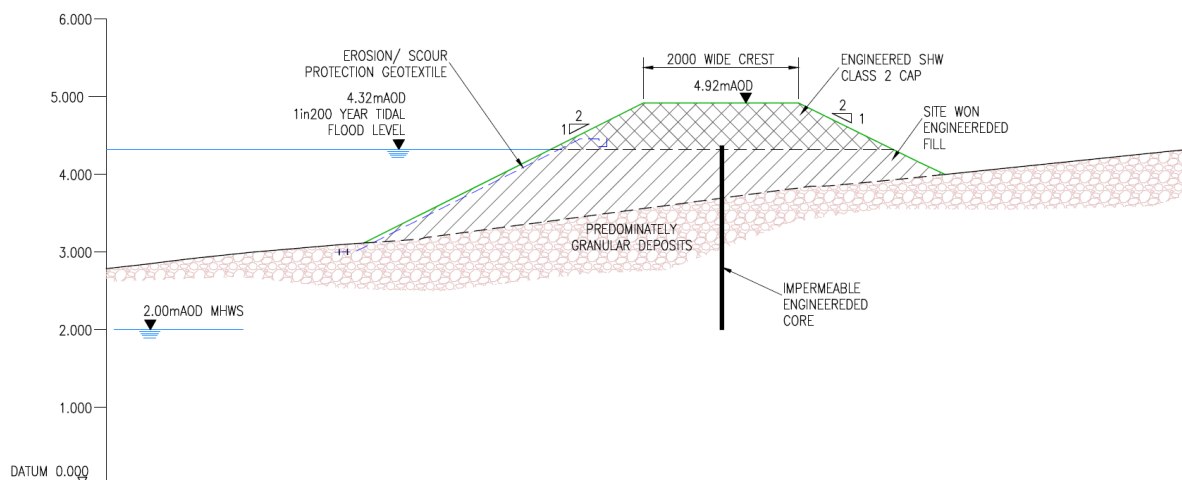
6.000

5.000

4.000

3.000

2.000

1.000

DATUM 0.000

EROSION/ SCOUR PROTECTION GEOTEXTILE

4.32mAOD
1in200 YEAR TIDAL FLOOD LEVEL

2000 WIDE CREST

4.92mAOD

ENGINEERED SHW CLASS 2 CAP

2
1

2
1

SITE WON ENGINEEREDED FILL

PREDOMINATELY GRANULAR DEPOSITS

IMPERMEABLE ENGINEEREDED CORE

2.00mAOD MHWS